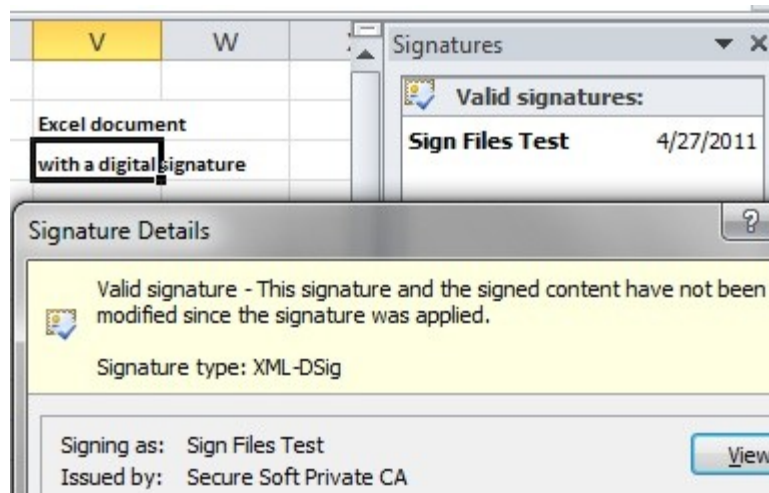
V
W

Excel document
with a digital signature

Signatures
Valid signatures:
Sign Files Test 4/27/2011

Signature Details
?

Valid signature - This signature and the signed content have not been modified since the signature was applied.

Signature type: XML-DSig

Signing as: Sign Files Test
Issued by: Secure Soft Private CA

View